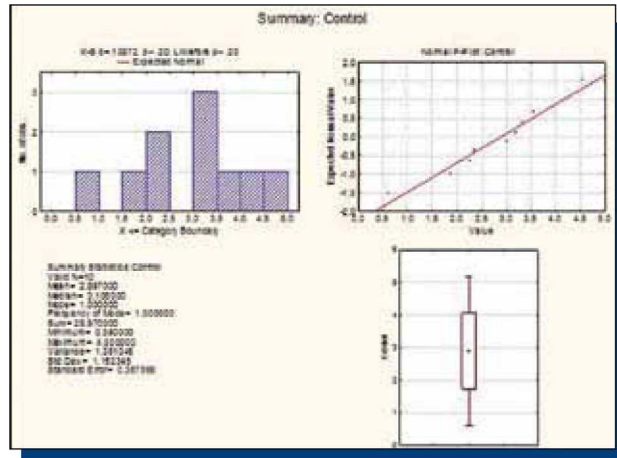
Summary: Control

K-S d=.10872, p> .20; Lilliefors p> .20
— Expected Normal

No. of obs.

3

2

1

0

0.0 0.5 1.0 1.5 2.0 2.5 3.0 3.5 4.0 4.5 5.0

X <= Category Boundary

Normal P-Plot: Control

2.0
1.5
1.0
0.5
0.0
-0.5
-1.0
-1.5
-2.0

Expected Normal Value

0.5 1.0 1.5 2.0 2.5 3.0 3.5 4.0 4.5 5.0

Value

Summary Statistics:Control
Valid N=10
Mean= 2.897000
Median= 3.135000
Mode= 1.000000
Frequency of Mode= 1.000000
Sum= 28.970000
Minimum= 0.580000
Maximum= 4.200000
Variance= 1.381048
Std.Dev.= 1.162345
Standard Error= 0.367566

Value

5

4

3

2

1

0